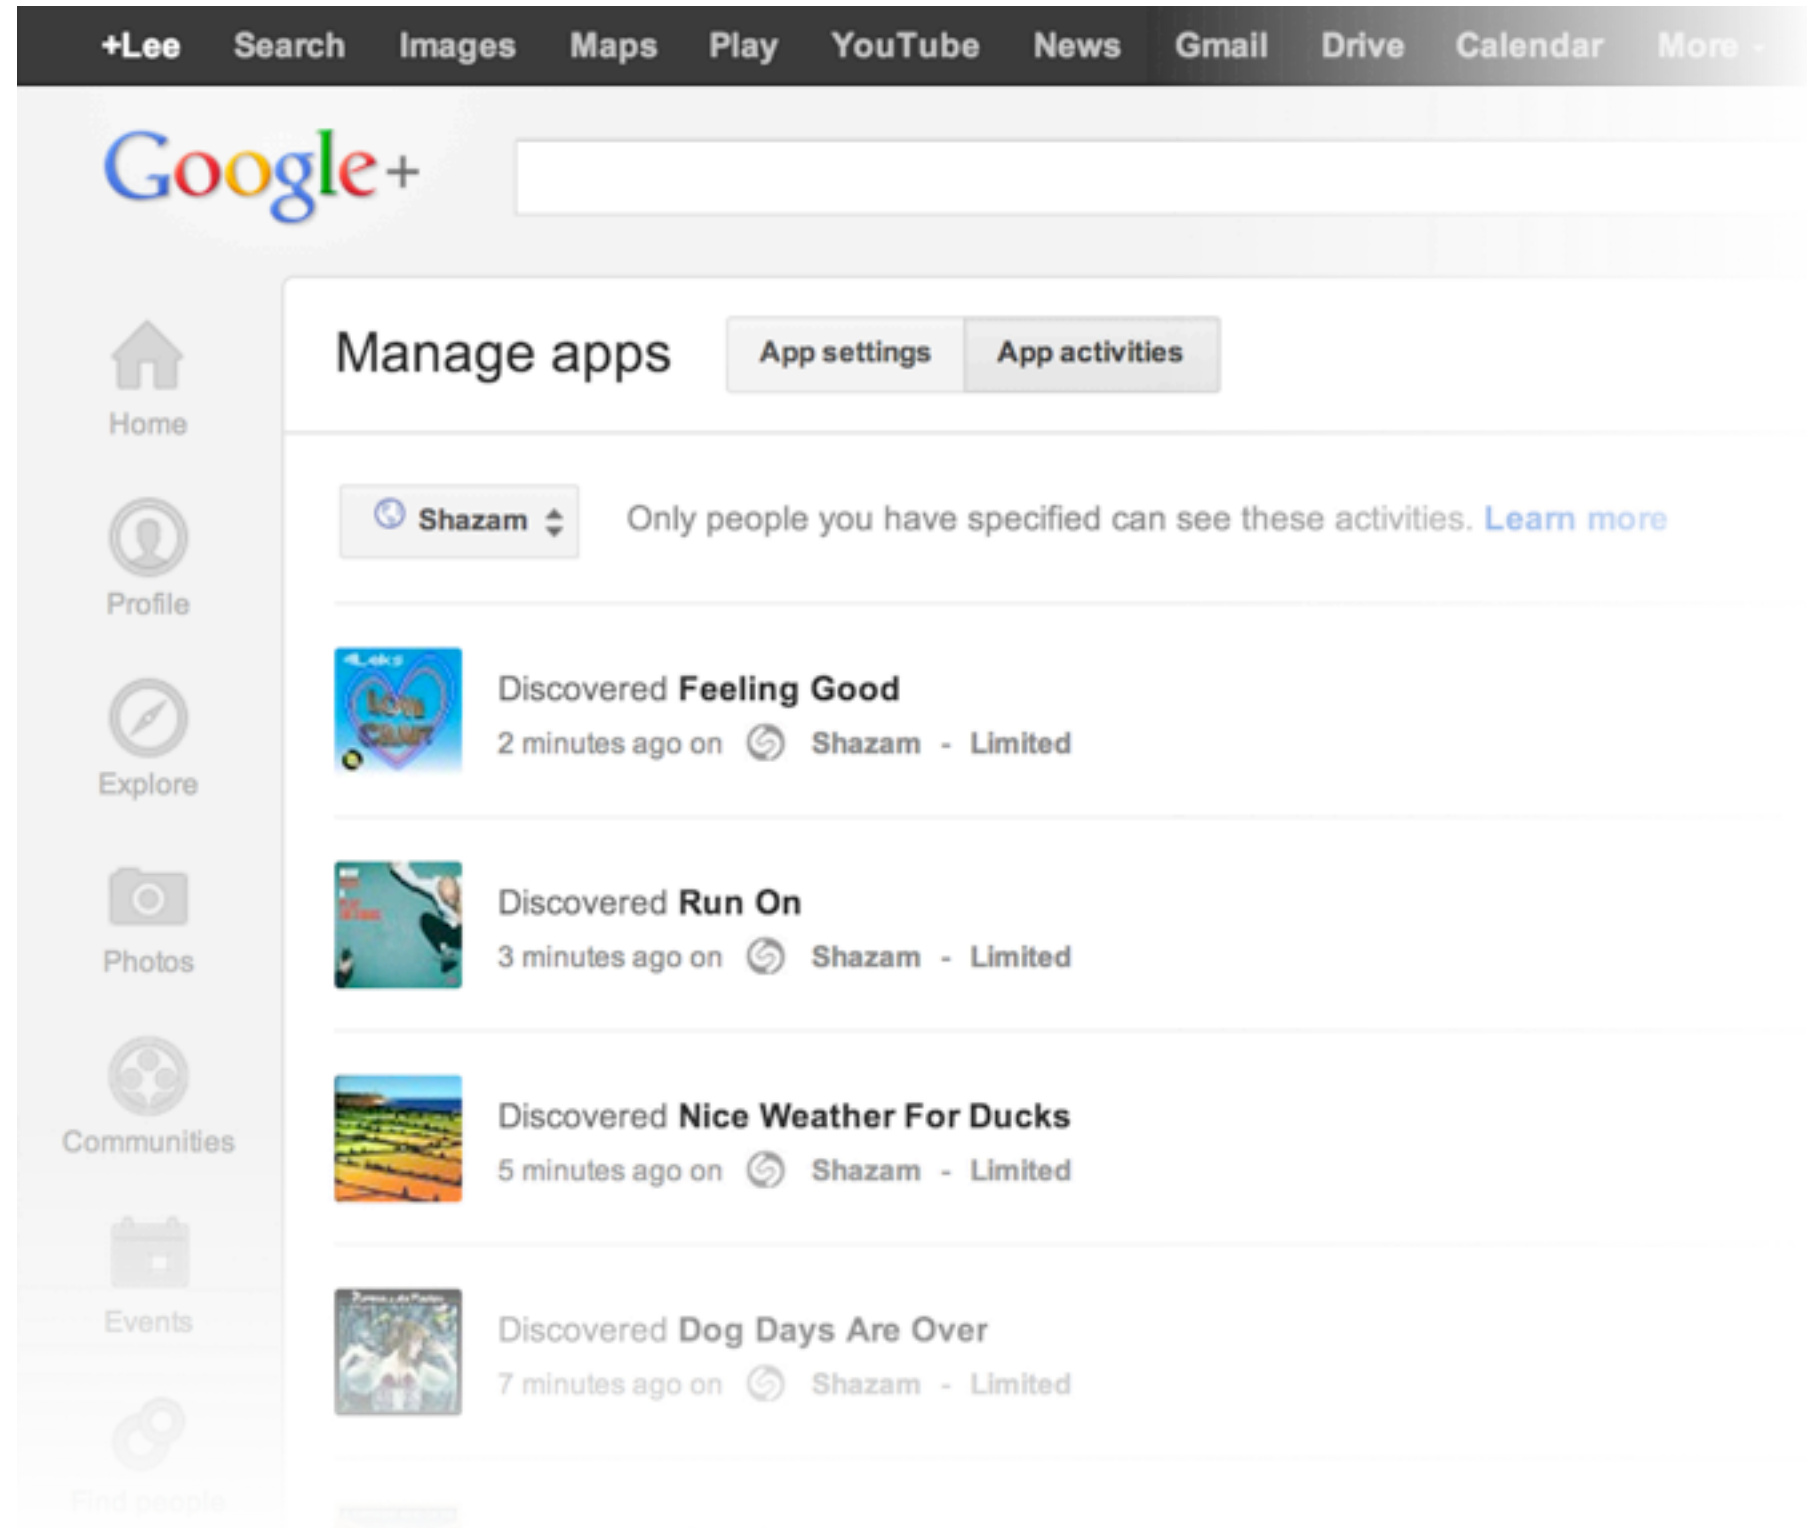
+Lee Search Images Maps Play YouTube News Gmail Drive Calendar More

Google+

Home

Profile

Explore

Photos

Communities

Events

Find people

Manage apps

App settings

App activities

Shazam

Only people you have specified can see these activities. Learn more

Discovered Feeling Good
2 minutes ago on Shazam - Limited

Discovered Run On
3 minutes ago on Shazam - Limited

Discovered Nice Weather For Ducks
5 minutes ago on Shazam - Limited

Discovered Dog Days Are Over
7 minutes ago on Shazam - Limited